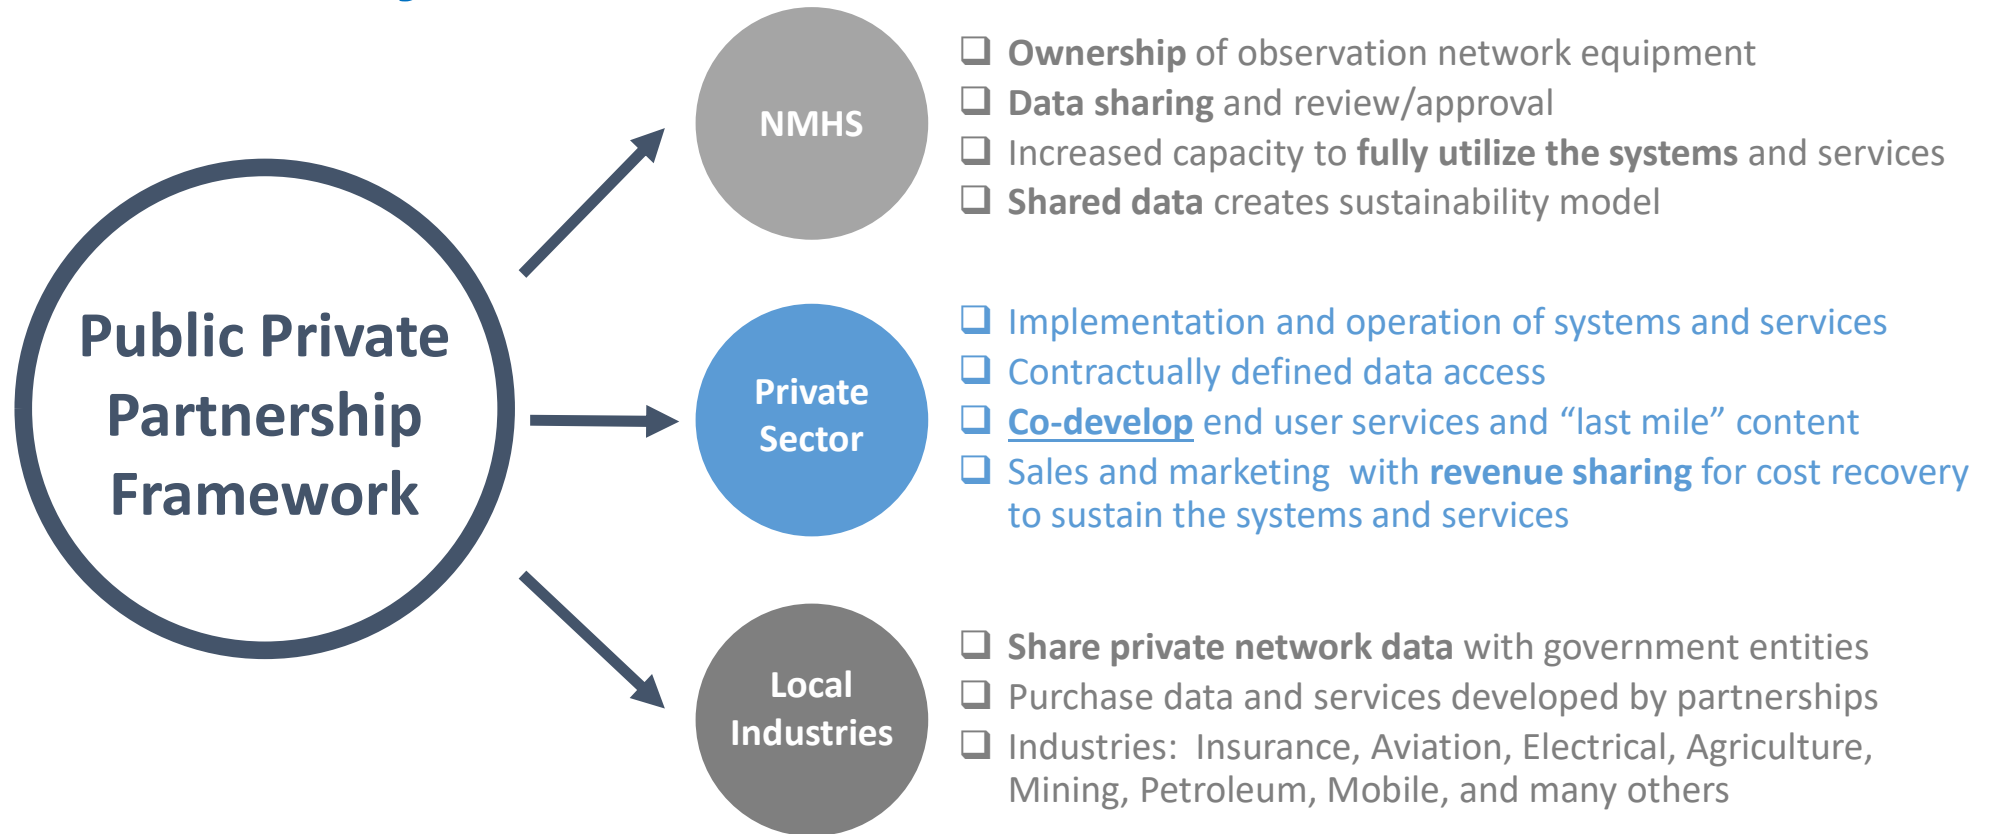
Public Private Partnership Framework

NMHS

❑ Ownership of observation network equipment
❑ Data sharing and review/approval
❑ Increased capacity to fully utilize the systems and services
❑ Shared data creates sustainability model

Private Sector

❑ Implementation and operation of systems and services
❑ Contractually defined data access
❑ Co-develop end user services and “last mile” content
❑ Sales and marketing with revenue sharing for cost recovery to sustain the systems and services

Local Industries

❑ Share private network data with government entities
❑ Purchase data and services developed by partnerships
❑ Industries: Insurance, Aviation, Electrical, Agriculture, Mining, Petroleum, Mobile, and many others